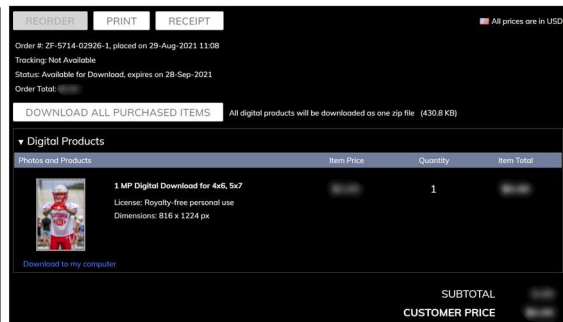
REORDER PRINT RECEIPT

All prices are in USD

Order #: ZF-5714-02926-1, placed on 29-Aug-2021 11:08
Tracking: Not Available
Status: Available for Download, expires on 28-Sep-2021
Order Total: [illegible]

DOWNLOAD ALL PURCHASED ITEMS All digital products will be downloaded as one zip file (430.8 KB)

▾ Digital Products

| Photos and Products | Item Price | Quantity | Item Total |
|---|---|---|---|
| 1 MP Digital Download for 4x6, 5x7<br>License: Royalty-free personal use<br>Dimensions: 816 x 1224 px | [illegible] | 1 | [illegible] |

Download to my computer

SUBTOTAL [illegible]
CUSTOMER PRICE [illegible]